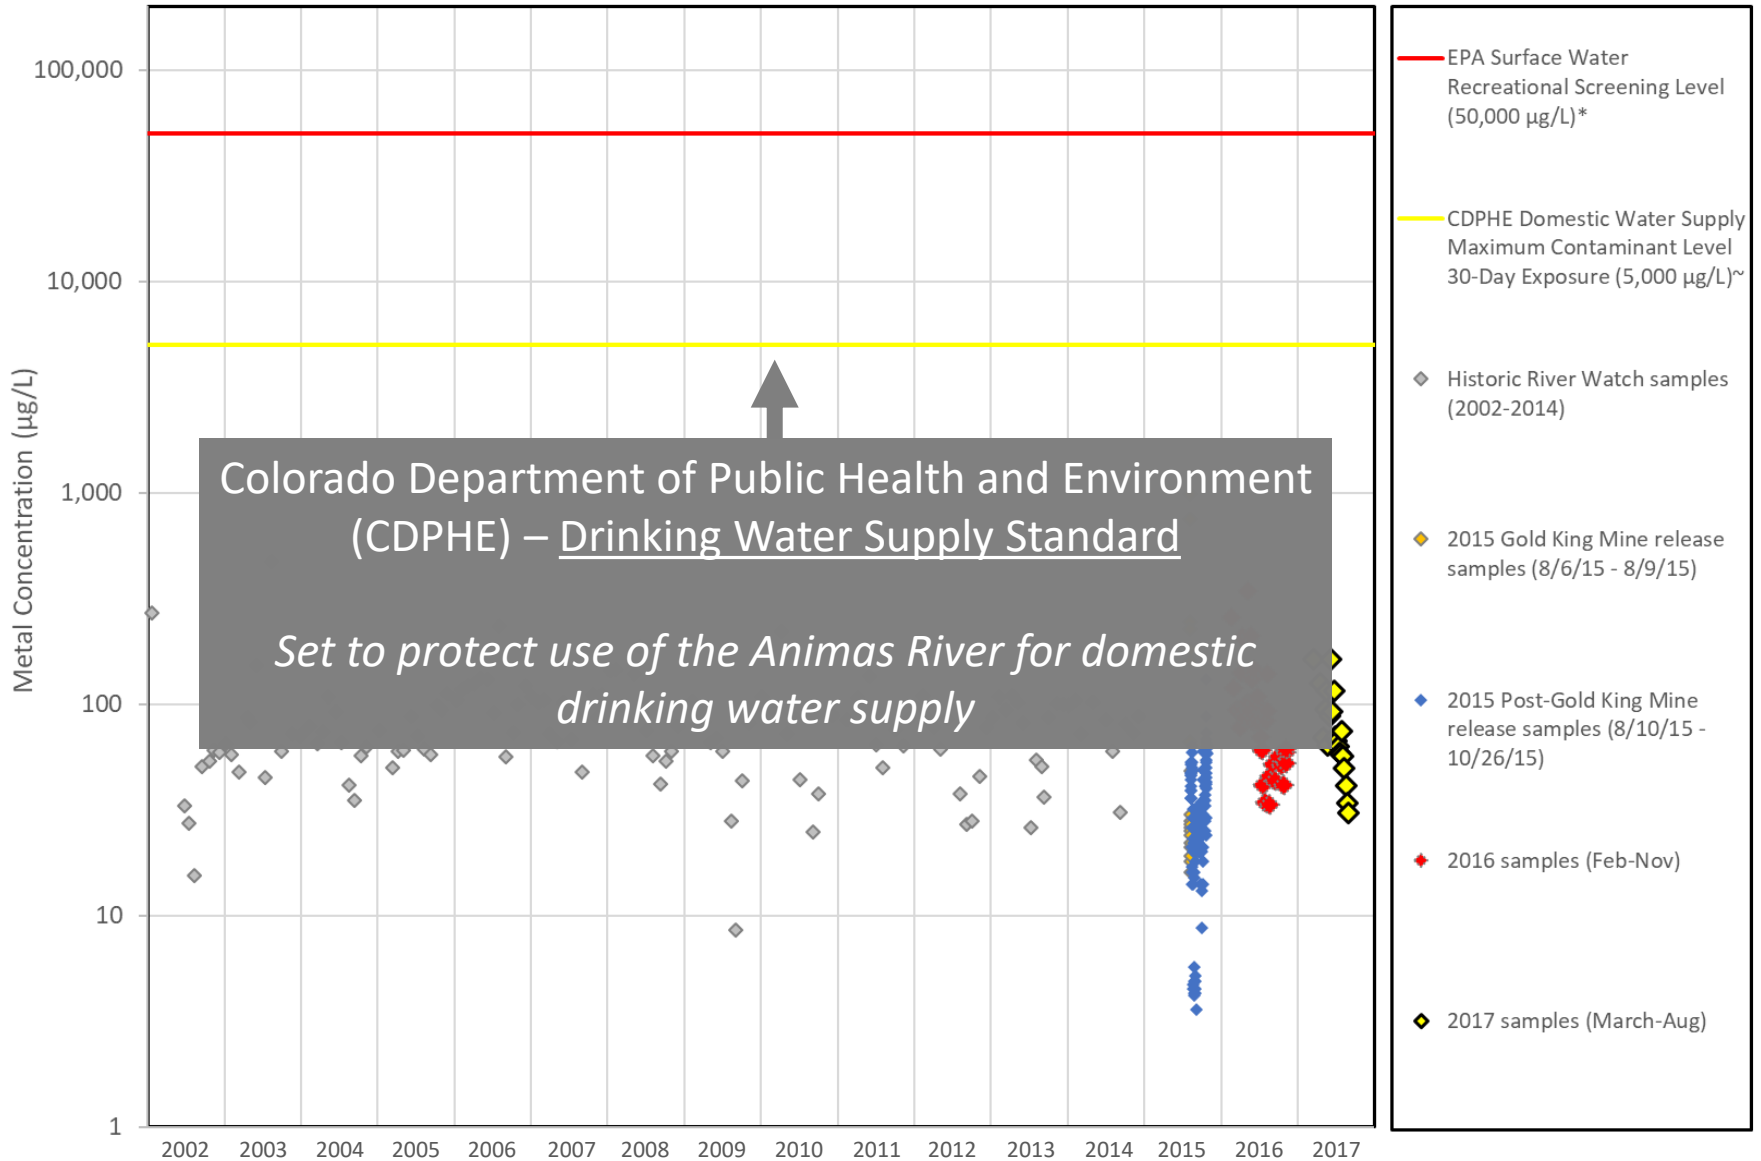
Metal Concentration (µg/L)

100,000
10,000
1,000
100
10
1

2002 2003 2004 2005 2006 2007 2008 2009 2010 2011 2012 2013 2014 2015 2016 2017

Colorado Department of Public Health and Environment (CDPHE) – Drinking Water Supply Standard

*Set to protect use of the Animas River for domestic drinking water supply*

EPA Surface Water Recreational Screening Level (50,000 µg/L)*

CDPHE Domestic Water Supply Maximum Contaminant Level 30-Day Exposure (5,000 µg/L)~

Historic River Watch samples (2002-2014)

2015 Gold King Mine release samples (8/6/15 - 8/9/15)

2015 Post-Gold King Mine release samples (8/10/15 - 10/26/15)

2016 samples (Feb-Nov)

2017 samples (March-Aug)